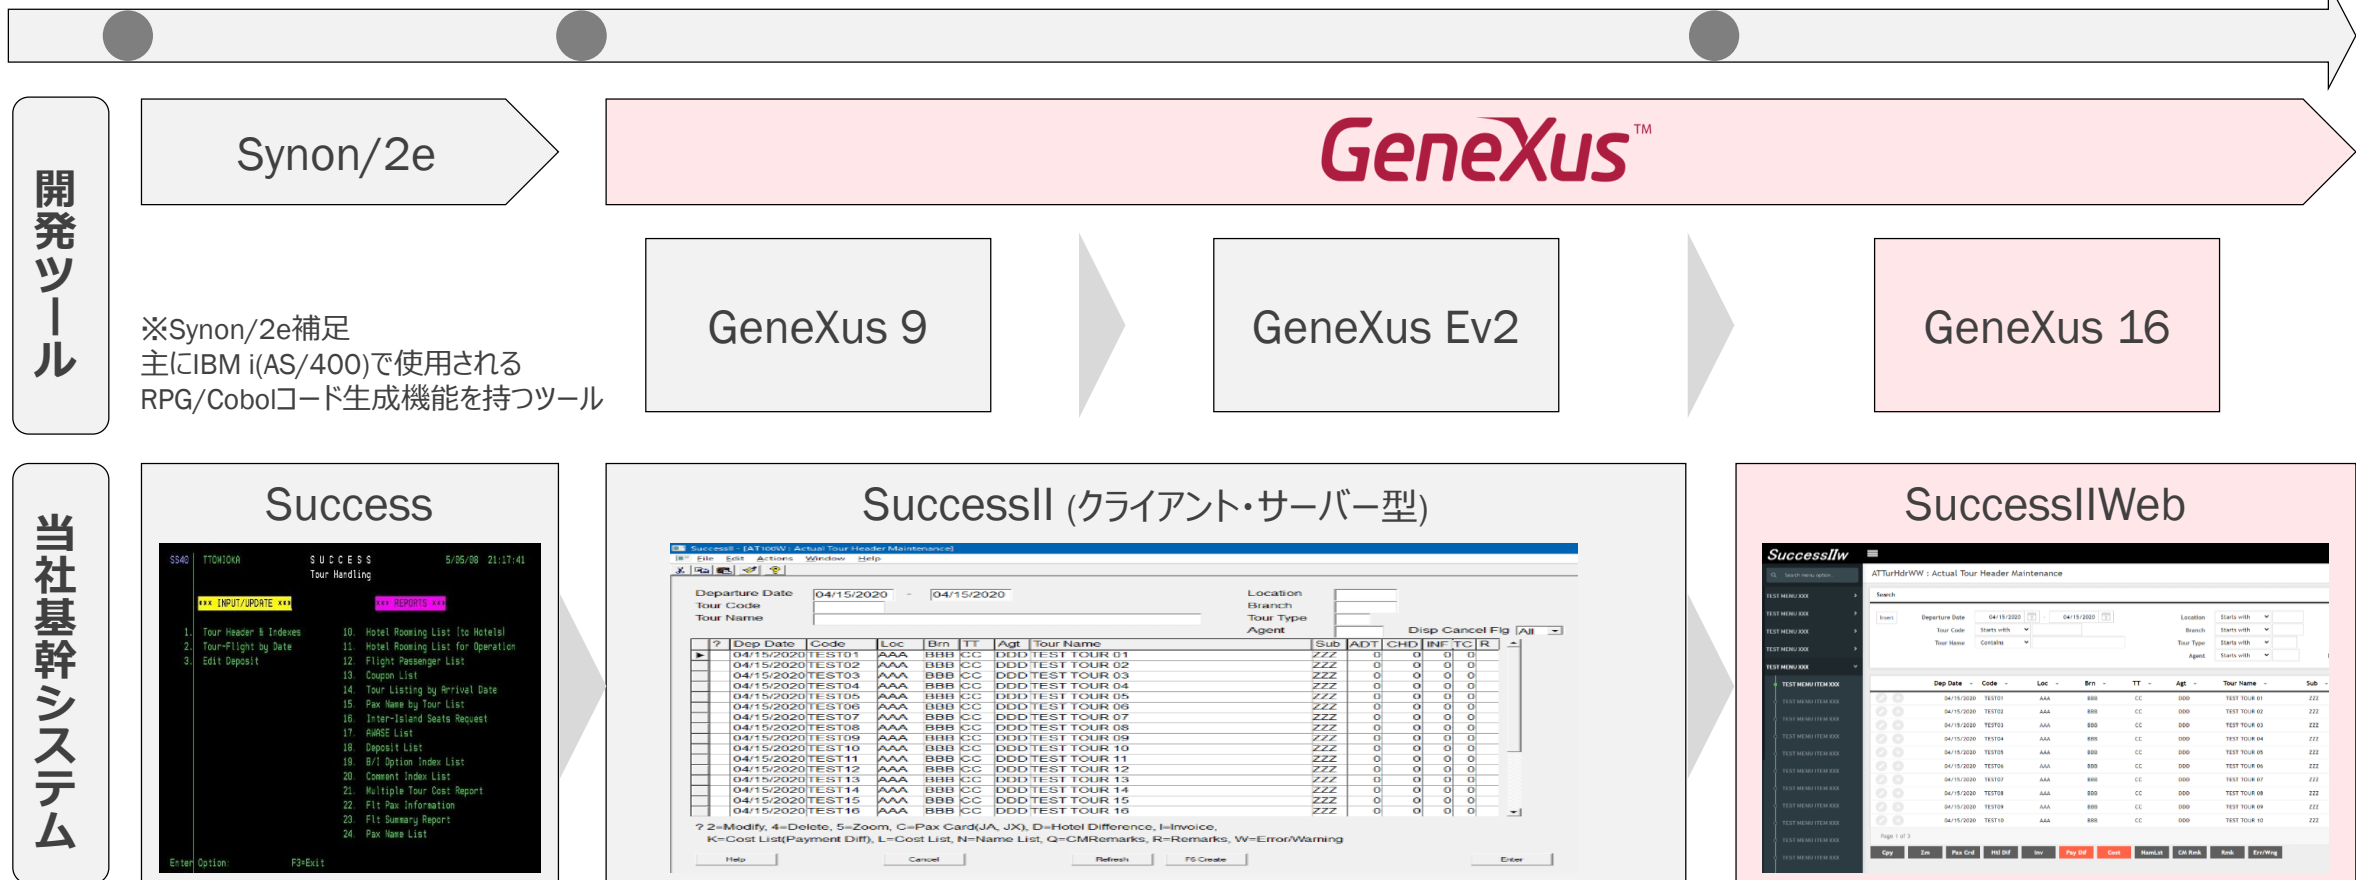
開発ツール

Synon/2e

GeneXus™

※Synon/2e補足
主にIBM i(AS/400)で使用される
RPG/Cobolコード生成機能を持つツール

GeneXus 9

GeneXus Ev2

GeneXus 16

当社基幹システム

Success

SS40 TTOMIOKA SUCCESS 5/05/08 21:17:41
Tour Handling

INPUT/UPDATE
REPORTS

1. Tour Header & Indexes
2. Tour-Flight by Date
3. Edit Deposit

10. Hotel Rooming List (to Hotels)
11. Hotel Rooming List for Operation
12. Flight Passenger List
13. Coupon List
14. Tour Listing by Arrival Date
15. Pax Name by Tour List
16. Inter-Island Seats Request
17. AWASE List
18. Deposit List
19. B/I Option Index List
20. Comment Index List
21. Multiple Tour Cost Report
22. Flt Pax Information
23. Flt Summary Report
24. Pax Name List

Enter Option: F3=Exit

SuccessII (クライアント・サーバー型)

SuccessII - [AT100W : Actual Tour Header Maintenance]
File Edit Actions Window Help

Departure Date 04/15/2020 - 04/15/2020
Tour Code
Tour Name
Location
Branch
Tour Type
Agent
Disp Cancel Flg All

| ? | Dep Date | Code | Loc | Brn | TT | Agt | Tour Name | Sub | ADT | CHD | INF | TC | R |
|---|---|---|---|---|---|---|---|---|---|---|---|---|---|
| ▶ | 04/15/2020 | TEST01 | AAA | BBB | CC | DDD | TEST TOUR 01 | ZZZ | 0 | 0 | 0 | 0 | |
| | 04/15/2020 | TEST02 | AAA | BBB | CC | DDD | TEST TOUR 02 | ZZZ | 0 | 0 | 0 | 0 | |
| | 04/15/2020 | TEST03 | AAA | BBB | CC | DDD | TEST TOUR 03 | ZZZ | 0 | 0 | 0 | 0 | |
| | 04/15/2020 | TEST04 | AAA | BBB | CC | DDD | TEST TOUR 04 | ZZZ | 0 | 0 | 0 | 0 | |
| | 04/15/2020 | TEST05 | AAA | BBB | CC | DDD | TEST TOUR 05 | ZZZ | 0 | 0 | 0 | 0 | |
| | 04/15/2020 | TEST06 | AAA | BBB | CC | DDD | TEST TOUR 06 | ZZZ | 0 | 0 | 0 | 0 | |
| | 04/15/2020 | TEST07 | AAA | BBB | CC | DDD | TEST TOUR 07 | ZZZ | 0 | 0 | 0 | 0 | |
| | 04/15/2020 | TEST08 | AAA | BBB | CC | DDD | TEST TOUR 08 | ZZZ | 0 | 0 | 0 | 0 | |
| | 04/15/2020 | TEST09 | AAA | BBB | CC | DDD | TEST TOUR 09 | ZZZ | 0 | 0 | 0 | 0 | |
| | 04/15/2020 | TEST10 | AAA | BBB | CC | DDD | TEST TOUR 10 | ZZZ | 0 | 0 | 0 | 0 | |
| | 04/15/2020 | TEST11 | AAA | BBB | CC | DDD | TEST TOUR 11 | ZZZ | 0 | 0 | 0 | 0 | |
| | 04/15/2020 | TEST12 | AAA | BBB | CC | DDD | TEST TOUR 12 | ZZZ | 0 | 0 | 0 | 0 | |
| | 04/15/2020 | TEST13 | AAA | BBB | CC | DDD | TEST TOUR 13 | ZZZ | 0 | 0 | 0 | 0 | |
| | 04/15/2020 | TEST14 | AAA | BBB | CC | DDD | TEST TOUR 14 | ZZZ | 0 | 0 | 0 | 0 | |
| | 04/15/2020 | TEST15 | AAA | BBB | CC | DDD | TEST TOUR 15 | ZZZ | 0 | 0 | 0 | 0 | |
| | 04/15/2020 | TEST16 | AAA | BBB | CC | DDD | TEST TOUR 16 | ZZZ | 0 | 0 | 0 | 0 | |

? 2=Modify, 4=Delete, 5=Zoom, C=Pax Card(JA, JX), D=Hotel Difference, I=Invoice, K=Cost List(Payment Diff), L=Cost List, N=Name List, Q=CMRemarks, R=Remarks, W=Error/Warning

Help Cancel Refresh F6 Create Enter

SuccessIIWeb

SuccessIIw
ATTurHdrWW : Actual Tour Header Maintenance
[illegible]